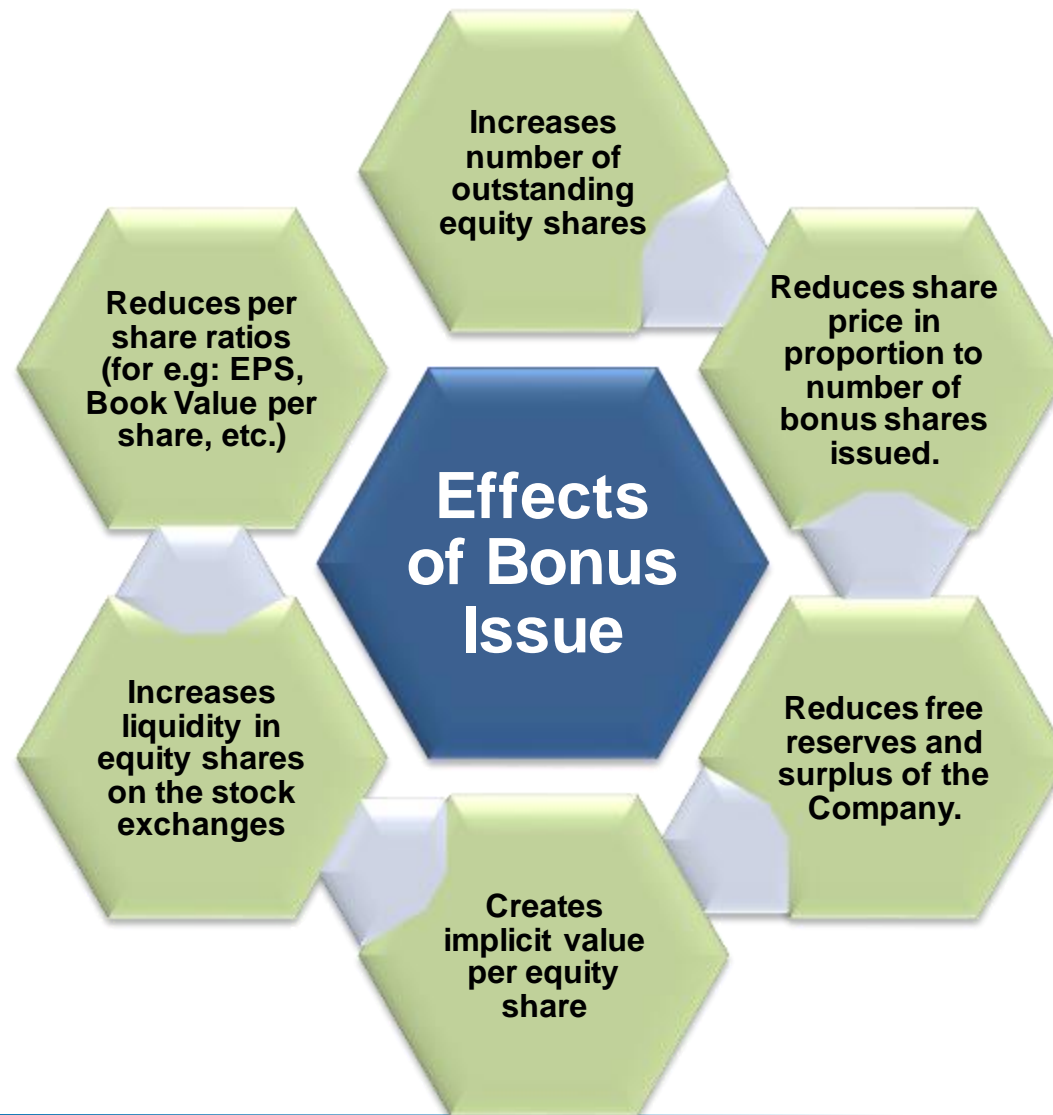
Effects of Bonus Issue

Increases number of outstanding equity shares

Reduces share price in proportion to number of bonus shares issued.

Reduces free reserves and surplus of the Company.

Creates implicit value per equity share

Increases liquidity in equity shares on the stock exchanges

Reduces per share ratios (for e.g: EPS, Book Value per share, etc.)